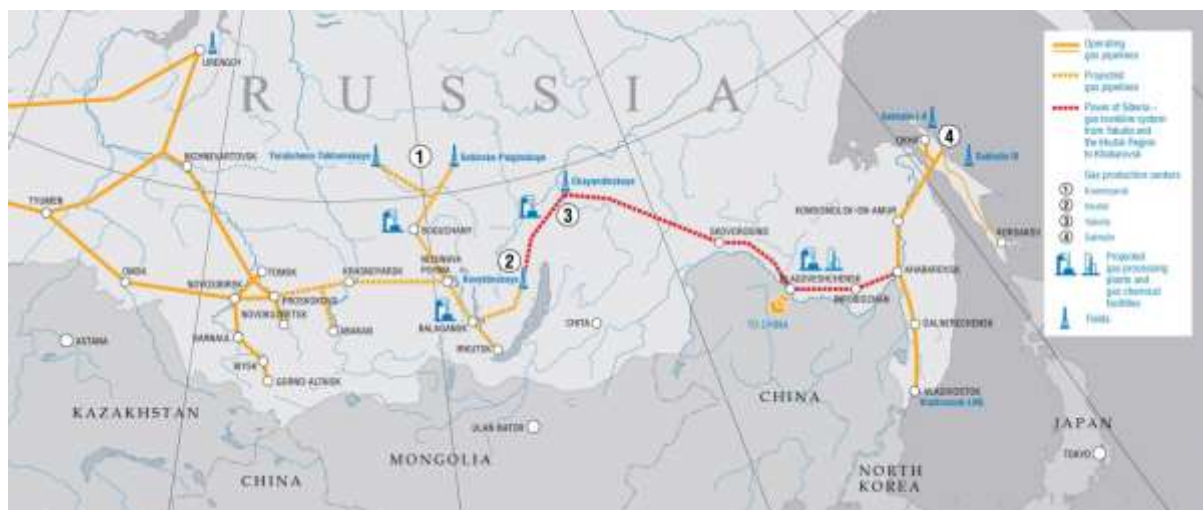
RUSSIA

Operating gas pipelines
Projected gas pipelines
Power of Siberia – gas trunkline system from Yakutia and the Irkutsk Region to Khabarovsk
Gas production centers
① Krasnoyarsk
② Irkutsk
③ Yakutia
④ Sakhalin
Projected gas processing plants and gas chemical facilities
Fields

URENGOY
NIZHNEVARTOVSK
TYUMEN
OMSK
TOMSK
NOVOSIBIRSK
PROKOPYEVSK
NOVOKUZNETSK
BARNAUL
BIYSK
GORNO-ALTAISK
KRASNOYARSK
ABAKAN
Yurubcheno-Tokhomskoye
Sobinskoye-Paiginskoye
BOGUCHANY
SOSNOVAYA POYMA
BALAGANSK
Kovyktinskoye
IRKUTSK
Chayandinskoye
CHITA
SKOVORODINO
BLAGOVESHCHENSK
TO CHINA
BIROBIDZHAN
KHABAROVSK
KOMSOMOLSK-ON-AMUR
DALNERECHENSK
VLADIVOSTOK
Vladivostok LNG
Sakhalin I-II
Sakhalin III
OKHA
KORSAKOV
ASTANA
KAZAKHSTAN
ULAN BATOR
MONGOLIA
CHINA
CHINA
NORTH KOREA
JAPAN
TOKYO